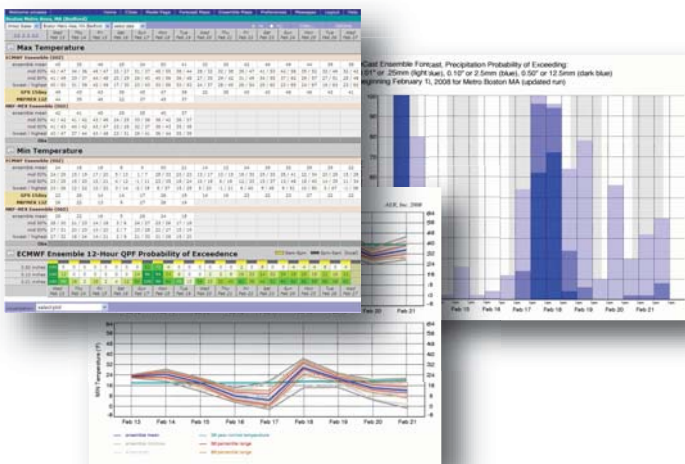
Max Temperature

Min Temperature

ECMWF Ensemble 12-Hour QPF Probability of Exceedence

Cast Ensemble Forecast, Precipitation Probability of Exceeding:
.01" or .25mm (light blue), 0.10" or 2.5mm (blue), 0.50" or 12.5mm (dark blue)
eginning February 1?, 2008 for Metro Boston MA (updated run)

Feb 16
Feb 17
Feb 18
Feb 19
Feb 20
Feb 21

AER, Inc. 2008

Feb 20
Feb 21

Feb 13
Feb 14
Feb 15
Feb 16
Feb 17
Feb 18
Feb 19
Feb 20
Feb 21

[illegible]